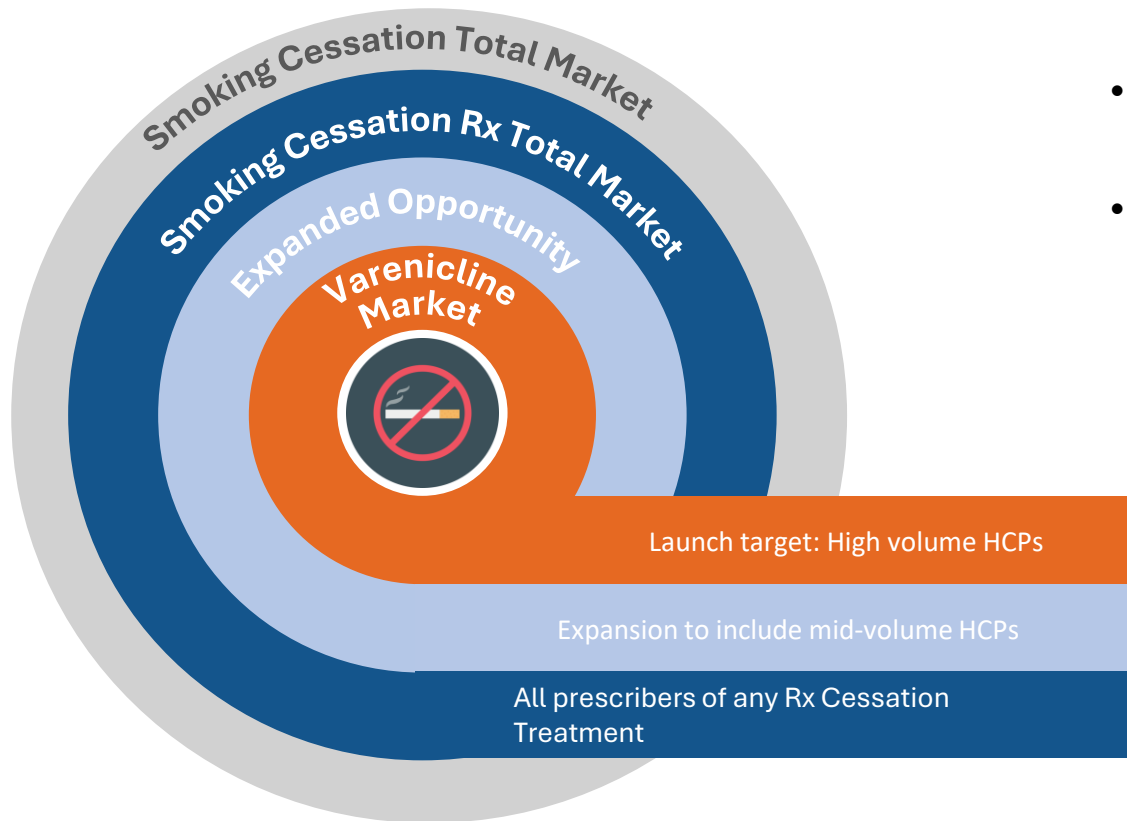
Smoking Cessation Total Market

Smoking Cessation Rx Total Market

Expanded Opportunity

Varenicline Market

Launch target: High volume HCPs

Expansion to include mid-volume HCPs

All prescribers of any Rx Cessation Treatment

•

•